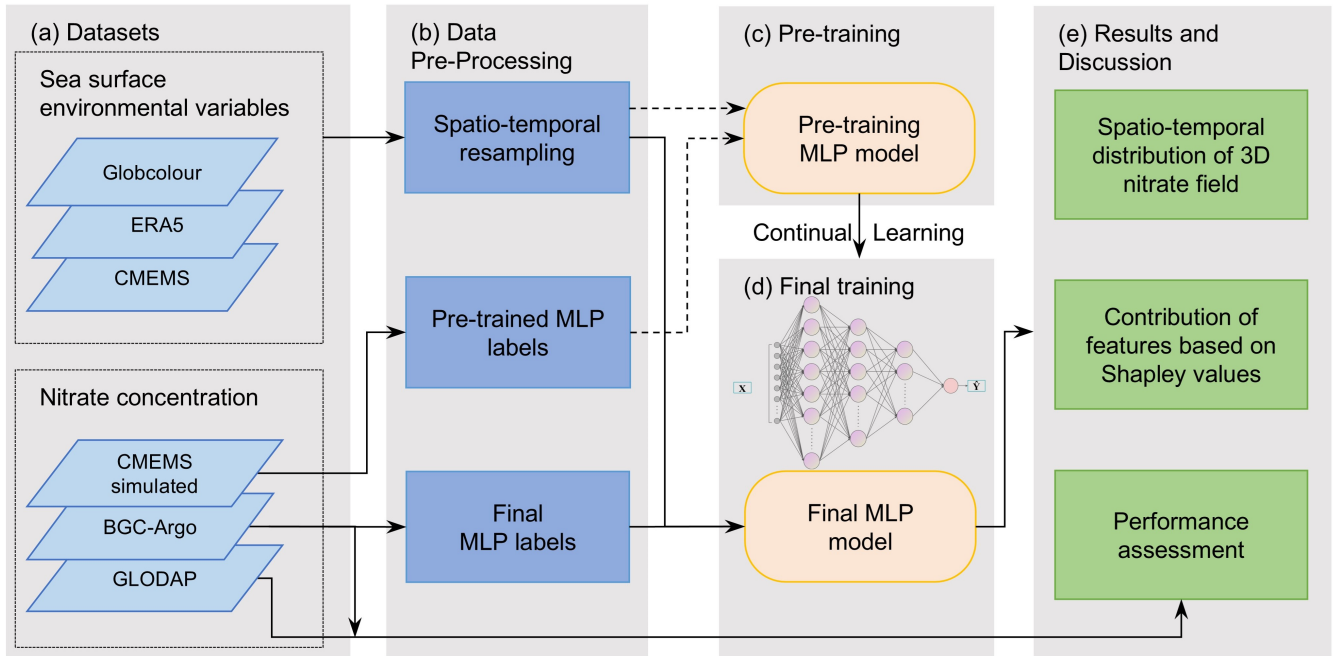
(a) Datasets

Sea surface environmental variables

Globcolour

ERA5

CMEMS

Nitrate concentration

CMEMS simulated

BGC-Argo

GLODAP

(b) Data Pre-Processing

Spatio-temporal resampling

Pre-trained MLP labels

Final MLP labels

(c) Pre-training

Pre-training MLP model

Continual Learning

(d) Final training

X

Ŷ

Final MLP model

(e) Results and Discussion

Spatio-temporal distribution of 3D nitrate field

Contribution of features based on Shapley values

Performance assessment